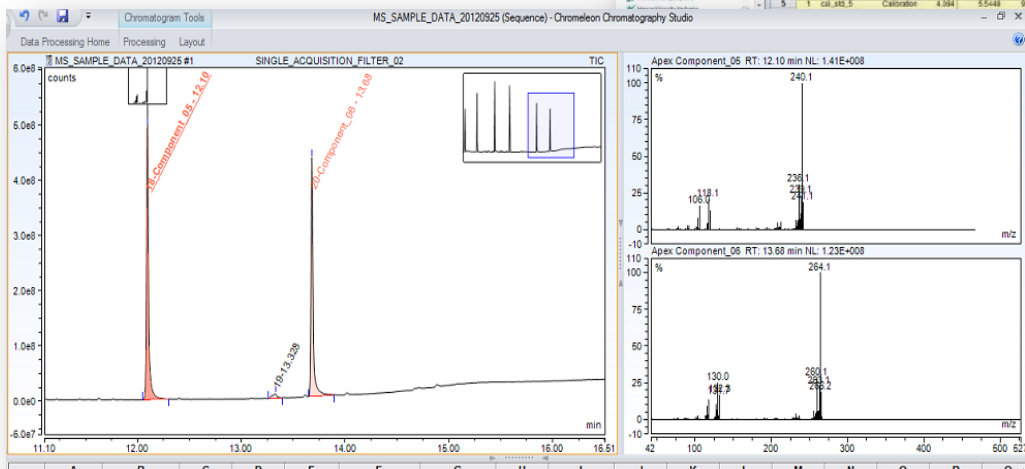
Chromatogram Tools
MS_SAMPLE_DATA_20120925 (Sequence) - Chromeleon Chromatography Studio
5 | 1 | cal_std_5 | Calibration | 4.984 | 5.5448
Data Processing Home | Processing | Layout

MS_SAMPLE_DATA_20120925 #1
SINGLE_ACQUISITION_FILTER_02
TIC
counts
6.0e8
5.0e8
4.0e8
3.0e8
2.0e8
1.0e8
0.0e0
-6.0e7
19 - Component_05 - 12.10
20 - Component_06 - 13.68
5 - 19 - 13.325
min
11.10
12.00
13.00
14.00
15.00
16.00
16.51

Apex Component_05 RT: 12.10 min NL: 1.41E+008
%
110
100
75
50
25
0
-10
240.1
236.1
118.1
106.0
m/z

Apex Component_06 RT: 13.68 min NL: 1.23E+008
%
110
100
75
50
25
0
-10
264.1
260.1
130.0
m/z
42
100
200
300
400
500